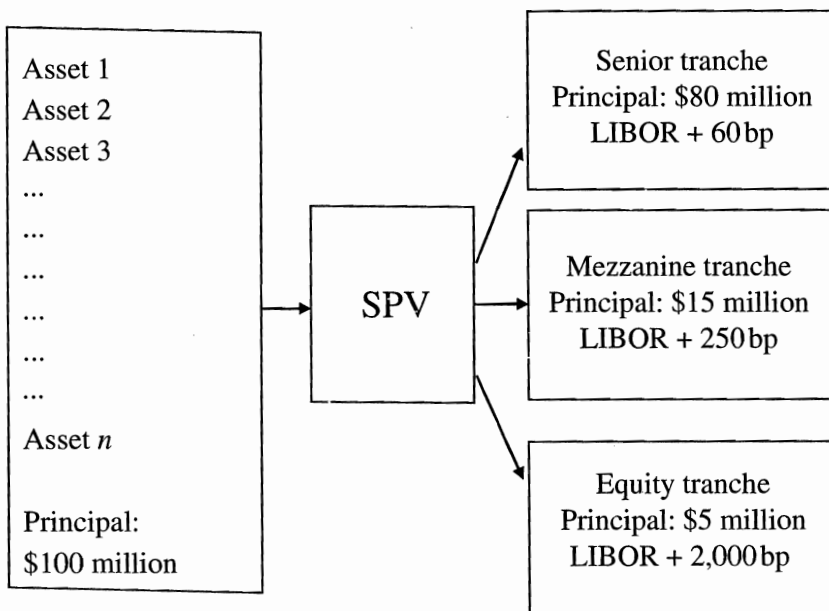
Asset 1
Asset 2
Asset 3
...
...
...
...
...
...
Asset $n$

Principal:
\$100 million

SPV

Senior tranche
Principal: \$80 million
LIBOR + 60 bp

Mezzanine tranche
Principal: \$15 million
LIBOR + 250 bp

Equity tranche
Principal: \$5 million
LIBOR + 2,000 bp